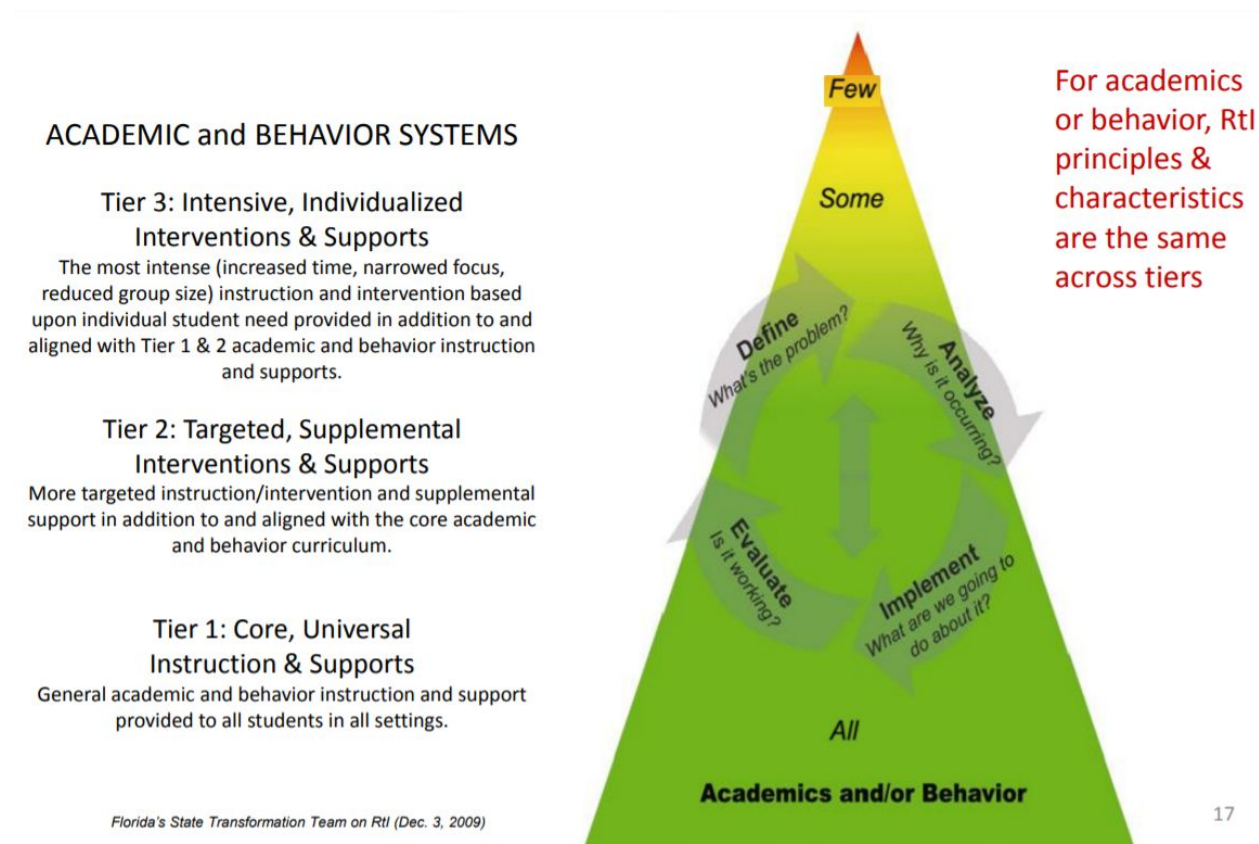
ACADEMIC and BEHAVIOR SYSTEMS

Tier 3: Intensive, Individualized Interventions & Supports
The most intense (increased time, narrowed focus, reduced group size) instruction and intervention based upon individual student need provided in addition to and aligned with Tier 1 & 2 academic and behavior instruction and supports.

Tier 2: Targeted, Supplemental Interventions & Supports
More targeted instruction/intervention and supplemental support in addition to and aligned with the core academic and behavior curriculum.

Tier 1: Core, Universal Instruction & Supports
General academic and behavior instruction and support provided to all students in all settings.

Florida's State Transformation Team on RtI (Dec. 3, 2009)

Few

Some

Define
What's the problem?

Analyze
Why is it occurring?

Evaluate
Is it working?

Implement
What are we going to do about it?

All

Academics and/or Behavior

For academics or behavior, RtI principles & characteristics are the same across tiers

17